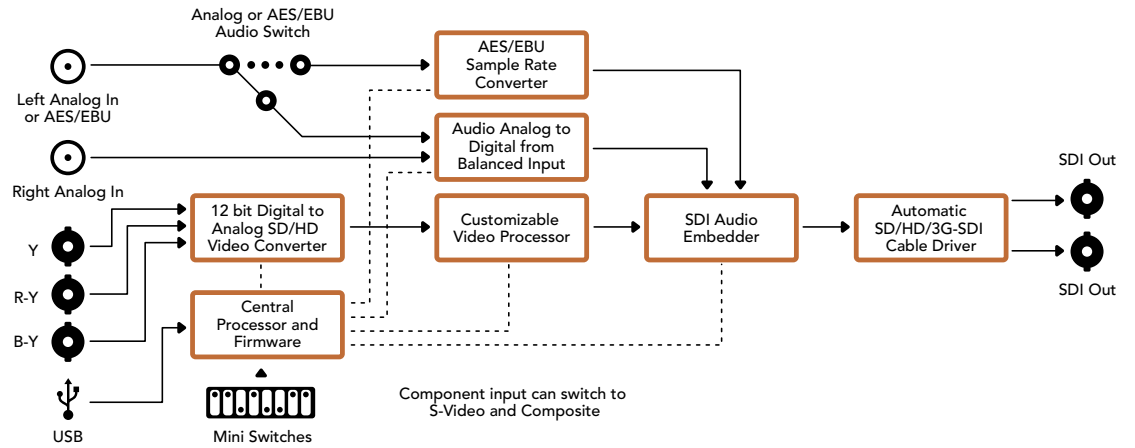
Analog or AES/EBU Audio Switch

Left Analog In or AES/EBU

Right Analog In

Y

R-Y

B-Y

USB

AES/EBU Sample Rate Converter

Audio Analog to Digital from Balanced Input

12 bit Digital to Analog SD/HD Video Converter

Customizable Video Processor

SDI Audio Embedder

Automatic SD/HD/3G-SDI Cable Driver

SDI Out

SDI Out

Central Processor and Firmware

Mini Switches

Component input can switch to S-Video and Composite